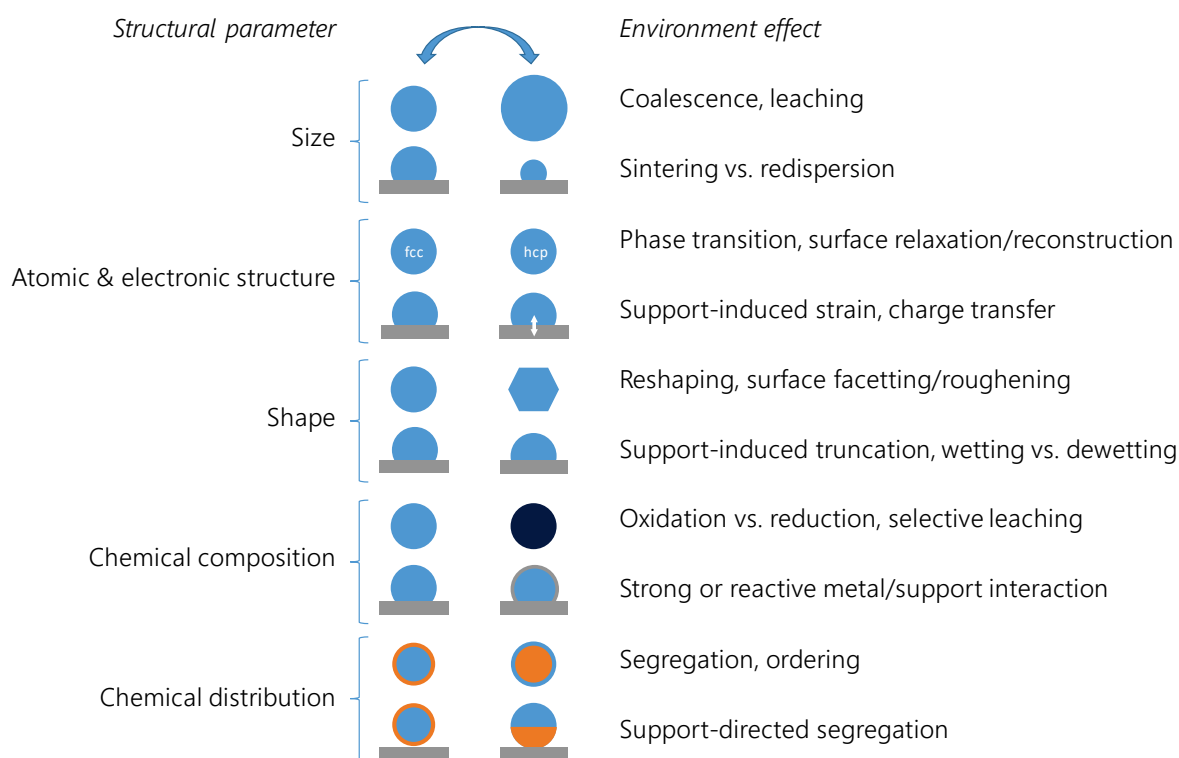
Structural parameter

Environment effect

Size

Coalescence, leaching

Sintering vs. redispersion

Atomic & electronic structure

fcc

hcp

Phase transition, surface relaxation/reconstruction

Support-induced strain, charge transfer

Shape

Reshaping, surface facetting/roughening

Support-induced truncation, wetting vs. dewetting

Chemical composition

Oxidation vs. reduction, selective leaching

Strong or reactive metal/support interaction

Chemical distribution

Segregation, ordering

Support-directed segregation